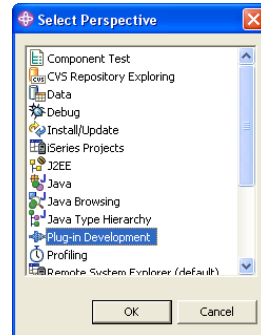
Select Perspective

Component Test
CVS Repository Exploring
Data
Debug
Install/Update
iSeries Projects
J2EE
Java
Java Browsing
Java Type Hierarchy
Plug-in Development
Profiling
Remote System Explorer (default)

OK
Cancel